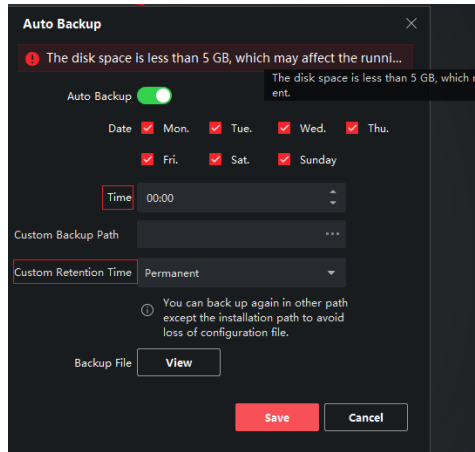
Auto Backup

The disk space is less than 5 GB, which may affect the runni...

The disk space is less than 5 GB, which m ent.

Auto Backup

Date Mon. Tue. Wed. Thu.

Fri. Sat. Sunday

Time 00:00

Custom Backup Path ···

Custom Retention Time Permanent

You can back up again in other path except the installation path to avoid loss of configuration file.

Backup File View

Save Cancel